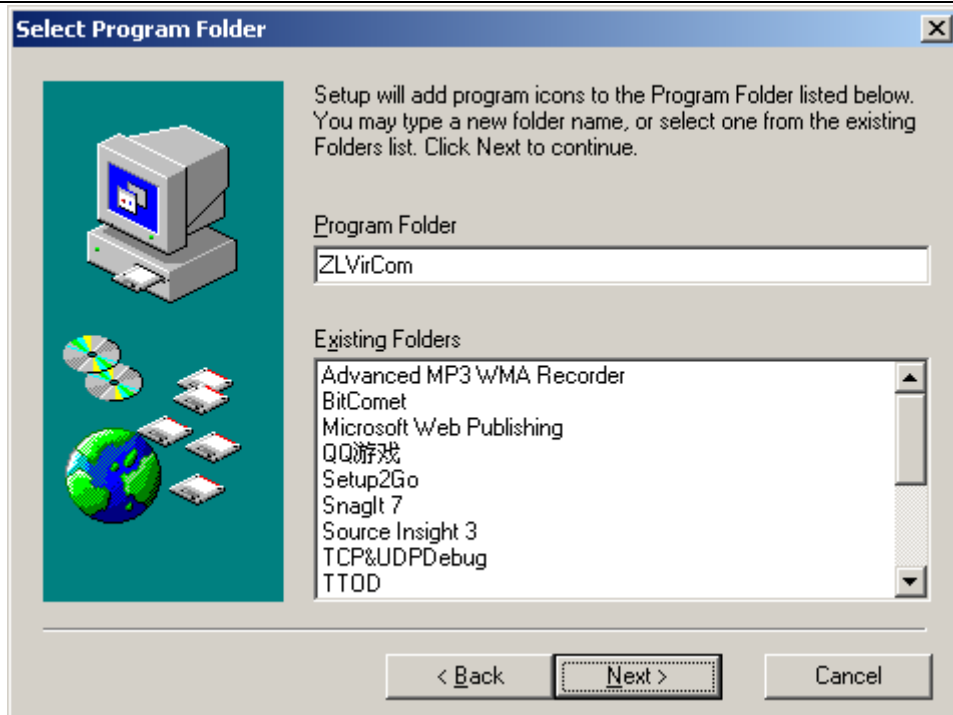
Select Program Folder

Setup will add program icons to the Program Folder listed below. You may type a new folder name, or select one from the existing Folders list. Click Next to continue.

Program Folder

ZLVirCom

Existing Folders

Advanced MP3 WMA Recorder
BitComet
Microsoft Web Publishing
QQ游戏
Setup2Go
SnagIt 7
Source Insight 3
TCP&UDPDebug
TTOD

< Back
Next >
Cancel